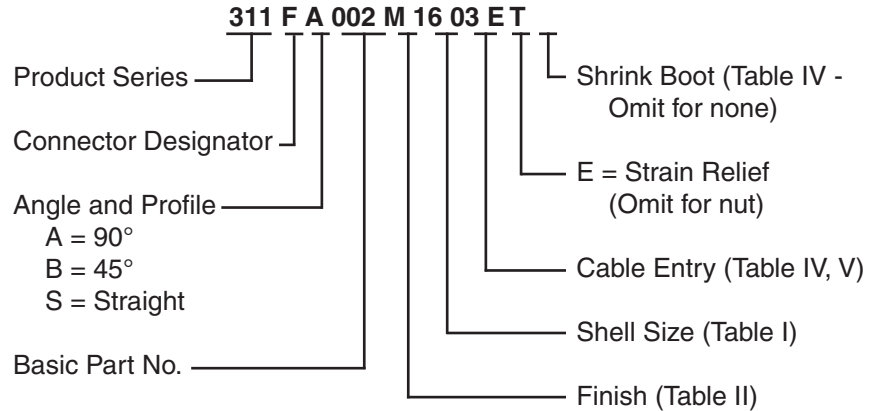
311 F A 002 M 16 03 E T

Product Series

Connector Designator

Angle and Profile
A = 90°
B = 45°
S = Straight

Basic Part No.

Shrink Boot (Table IV - Omit for none)

E = Strain Relief (Omit for nut)

Cable Entry (Table IV, V)

Shell Size (Table I)

Finish (Table II)